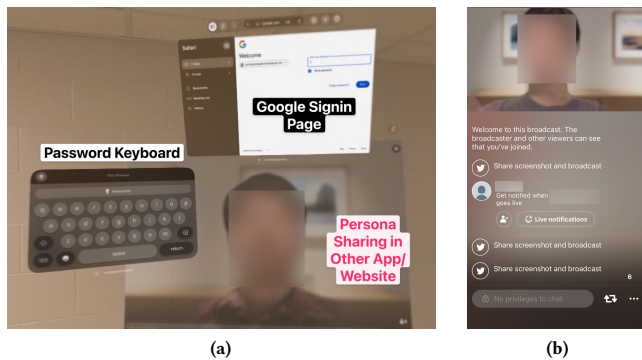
Safari

Welcome

Google Signin Page

Password Keyboard

space

return

Persona Sharing in Other App/ Website

(a)

Welcome to this broadcast. The broadcaster and other viewers can see that you've joined.

Share screenshot and broadcast

Get notified when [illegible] goes live

Live notifications

Share screenshot and broadcast

Share screenshot and broadcast

6

No privileges to chat

(b)